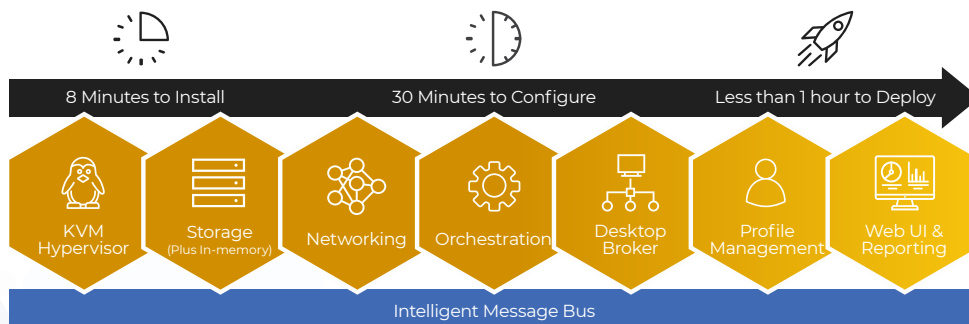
8 Minutes to Install

30 Minutes to Configure

Less than 1 hour to Deploy

KVM Hypervisor

Storage (Plus In-memory)

Networking

Orchestration

Desktop Broker

Profile Management

Web UI & Reporting

Intelligent Message Bus